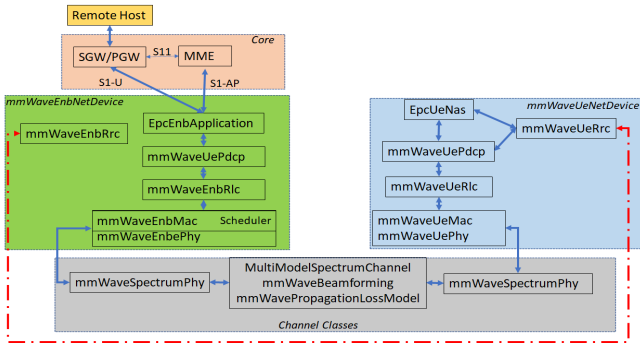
Remote Host

Core

SGW/PGW

S11

MME

S1-U

S1-AP

mmWaveEnbNetDevice

mmWaveEnbRrc

EpcEnbApplication

mmWaveUePdcp

mmWaveEnbRlc

mmWaveEnbMac

Scheduler

mmWaveEnbePhy

mmWaveUeNetDevice

EpcUeNas

mmWaveUeRrc

mmWaveUePdcp

mmWaveUeRlc

mmWaveUeMac

mmWaveUePhy

mmWaveSpectrumPhy

MultiModelSpectrumChannel

mmWaveBeamforming

mmWavePropagationLossModel

mmWaveSpectrumPhy

Channel Classes